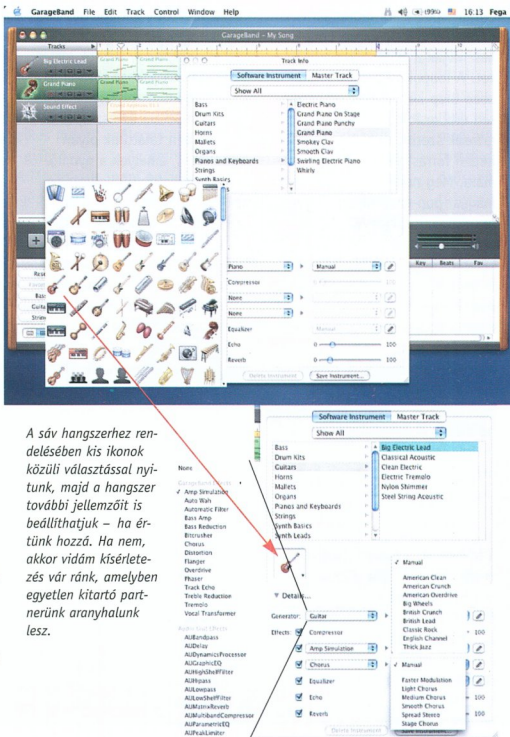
GarageBand File Edit Track Control Window Help

16:13 Fega

GarageBand – My Song

Tracks

Big Electric Lead

Grand Piano

Sound Effect

Track Info

Software Instrument Master Track

Show All

Bass
Drum Kits
Guitars
Horns
Mallets
Organs
Pianos and Keyboards
Strings
Synth Basics

Electric Piano
Grand Piano On Stage
Grand Piano Punchy
Grand Piano
Smokey Clav
Smooth Clav
Swirling Electric Piano
Whirly

Piano
Manual
Compressor
None
None
Equalizer
Manual
Echo
0 100
Reverb
0 100

Delete Instrument... Save Instrument...

Key Beats Fav

A sáv hangszerhez rendelésében kis ikonok közüli választással nyitunk, majd a hangszer további jellemzőit is beállíthatjuk – ha értünk hozzá. Ha nem, akkor vidám kísérletezés vár ránk, amelyben egyetlen kitartó partnerünk aranyhalunk lesz.

Software Instrument Master Track

Show All

Bass
Drum Kits
Guitars
Horns
Mallets
Organs
Pianos and Keyboards
Strings
Synth Basics
Synth Leads

Big Electric Lead
Classical Acoustic
Clean Electric
Electric Tremolo
Nylon Shimmer
Steel String Acoustic

None
Amp Simulation
Auto Wah
Automatic Filter
Bass Amp
Bass Reduction
Bitcrusher
Chorus
Distortion
Flanger
Overdrive
Phaser
Track Echo
Treble Reduction
Tremolo
Vocal Transformer
AUBandpass
AUDelay
AUDynamicsProcessor
AUGraphicEQ
AUHighShelfFilter
AUHipass
AULowpass
AULowShelfFilter
AUMatrixReverb
AUMultibandCompressor
AUParametricEQ
AUPeakLimiter

Details

Generator: Guitar
Effects: Compressor
Amp Simulation
Chorus
Equalizer
Echo
Reverb

Manual
American Clean
American Crunch
American Overdrive
Big Wheels
British Crunch
British Lead
Classic Rock
English Channel
Thick Jazz

Manual
Faster Modulation
Light Chorus
Medium Chorus
Smooth Chorus
Spread Stereo
Stage Chorus

100
100
100

Delete Instrument...